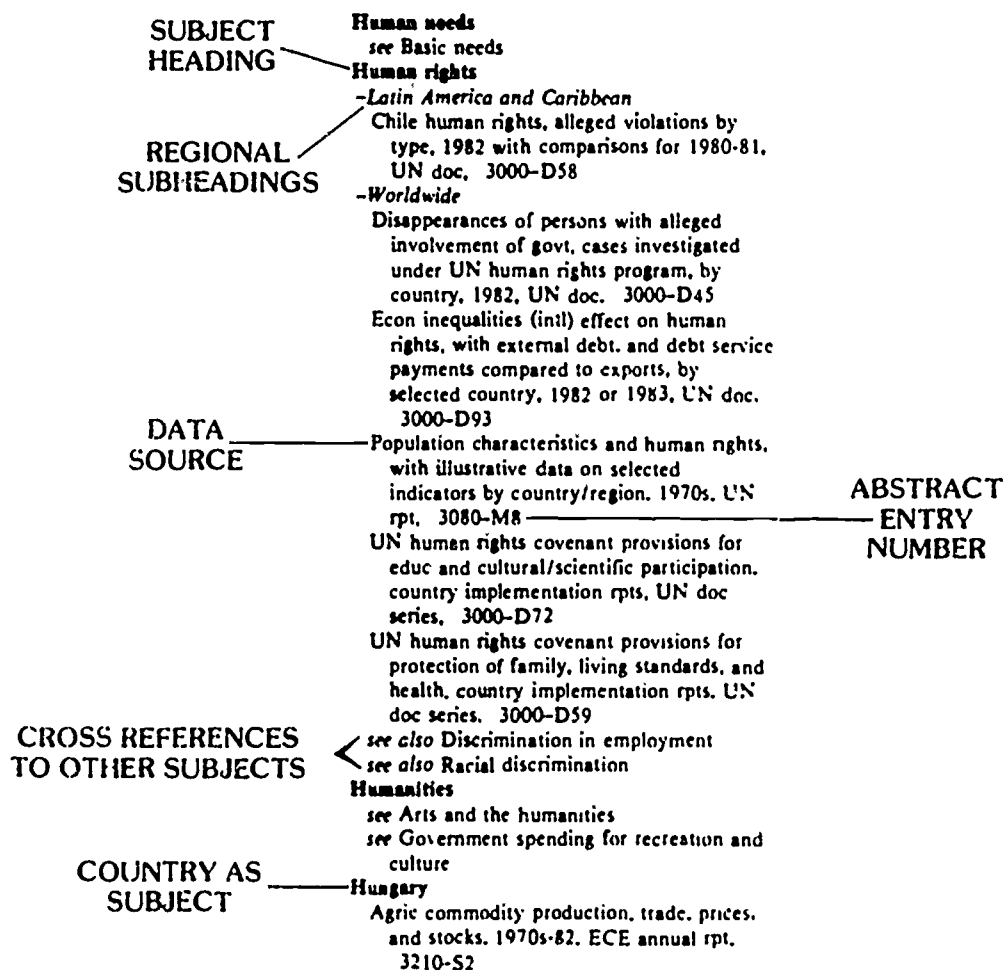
SUBJECT HEADING

Human needs
see Basic needs
Human rights
-Latin America and Caribbean

REGIONAL SUBHEADINGS

Chile human rights, alleged violations by type, 1982 with comparisons for 1980-81, UN doc, 3000-D58
-Worldwide
Disappearances of persons with alleged involvement of govt, cases investigated under UN human rights program, by country, 1982, UN doc. 3000-D45
Econ inequalities (intl) effect on human rights, with external debt, and debt service payments compared to exports, by selected country, 1982 or 1983, UN doc. 3000-D93

DATA SOURCE

Population characteristics and human rights, with illustrative data on selected indicators by country/region, 1970s, UN rpt, 3080-M8

ABSTRACT ENTRY NUMBER

UN human rights covenant provisions for educ and cultural/scientific participation, country implementation rpts, UN doc series, 3000-D72
UN human rights covenant provisions for protection of family, living standards, and health, country implementation rpts, UN doc series, 3000-D59

CROSS REFERENCES TO OTHER SUBJECTS

see also Discrimination in employment
see also Racial discrimination
Humanities
see Arts and the humanities
see Government spending for recreation and culture

COUNTRY AS SUBJECT

Hungary
Agric commodity production, trade, prices, and stocks, 1970s-82, ECE annual rpt, 3210-S2